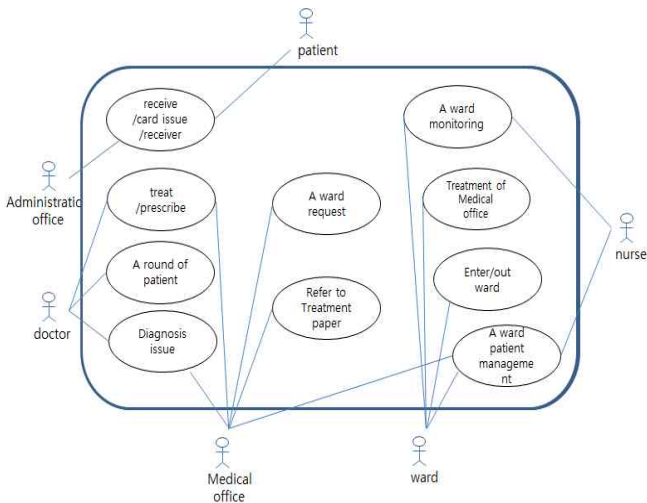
patient

receive /card issue /receiver

Administratio office

treat /prescribe

A round of patient

doctor

Diagnosis issue

A ward request

Refer to Treatment paper

A ward monitoring

Treatment of Medical office

Enter/out ward

A ward patient manageme nt

nurse

Medical office

ward